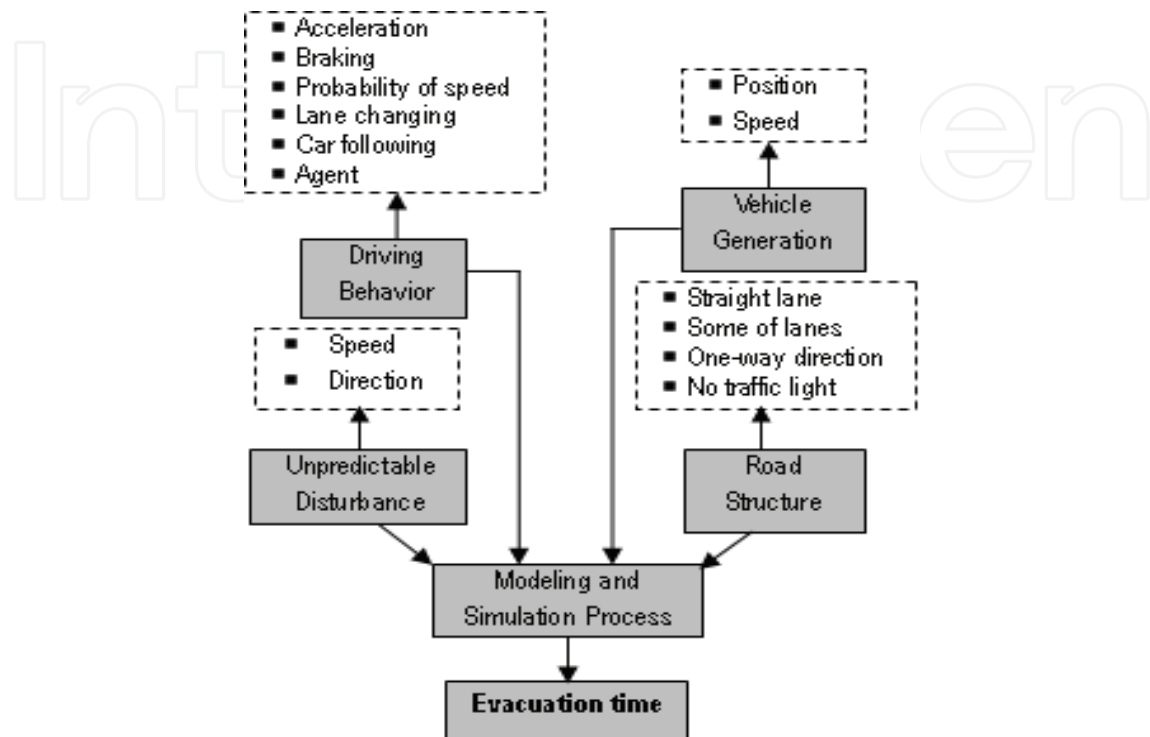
■ Acceleration
■ Braking
■ Probability of speed
■ Lane changing
■ Car following
■ Agent

■ Position
■ Speed

Vehicle Generation

Driving Behavior

■ Straight lane
■ Some of lanes
■ One-way direction
■ No traffic light

■ Speed
■ Direction

Unpredictable Disturbance

Road Structure

Modeling and Simulation Process

**Evacuation time**